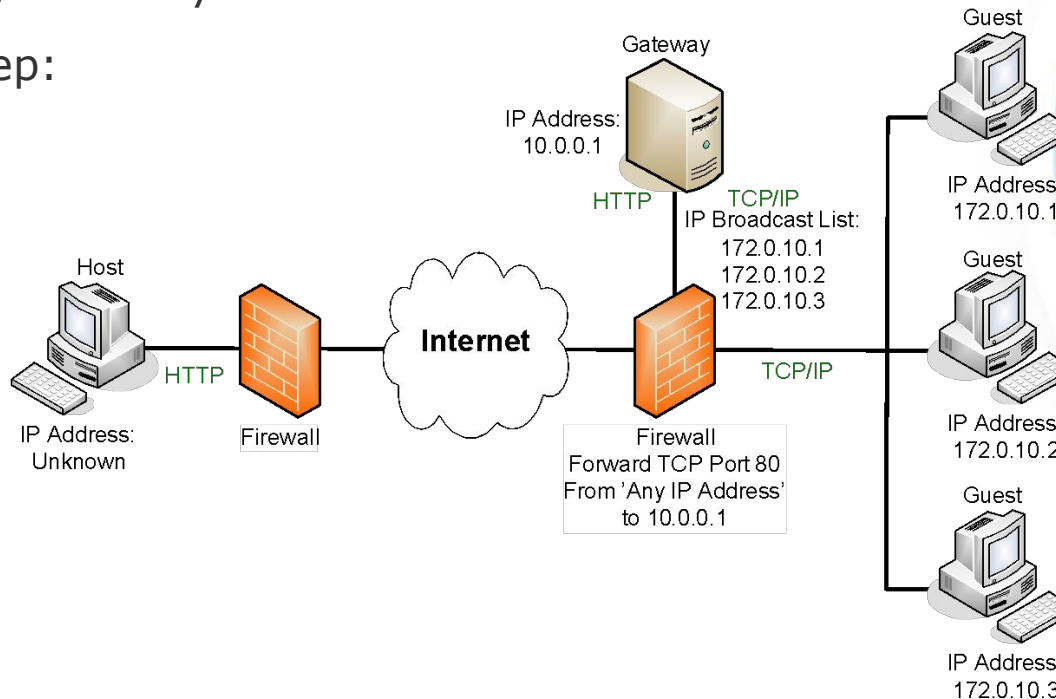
ep:

Gateway

IP Address:
10.0.0.1

HTTP

TCP/IP
IP Broadcast List:
172.0.10.1
172.0.10.2
172.0.10.3

Guest

IP Address
172.0.10.1

Guest

IP Address
172.0.10.2

Guest

IP Address
172.0.10.3

Host

IP Address:
Unknown

HTTP

Firewall

Internet

TCP/IP

Firewall
Forward TCP Port 80
From 'Any IP Address'
to 10.0.0.1